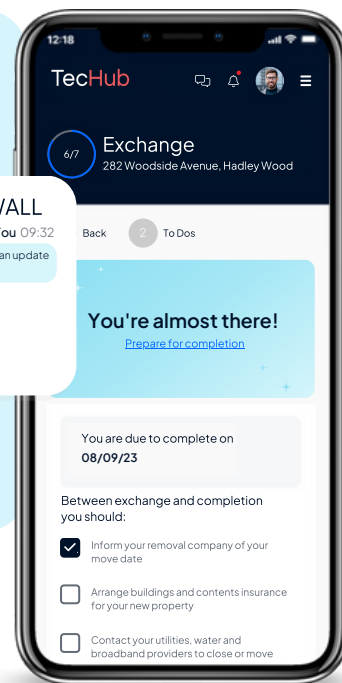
12:18

TecHub

6/7

Exchange

282 Woodside Avenue, Hadley Wood

VALL

ou 09:32

an update

Back

2

To Dos

You're almost there!

Prepare for completion

You are due to complete on

08/09/23

Between exchange and completion you should:

Inform your removal company of your move date

Arrange buildings and contents insurance for your new property

Contact your utilities, water and broadband providers to close or move